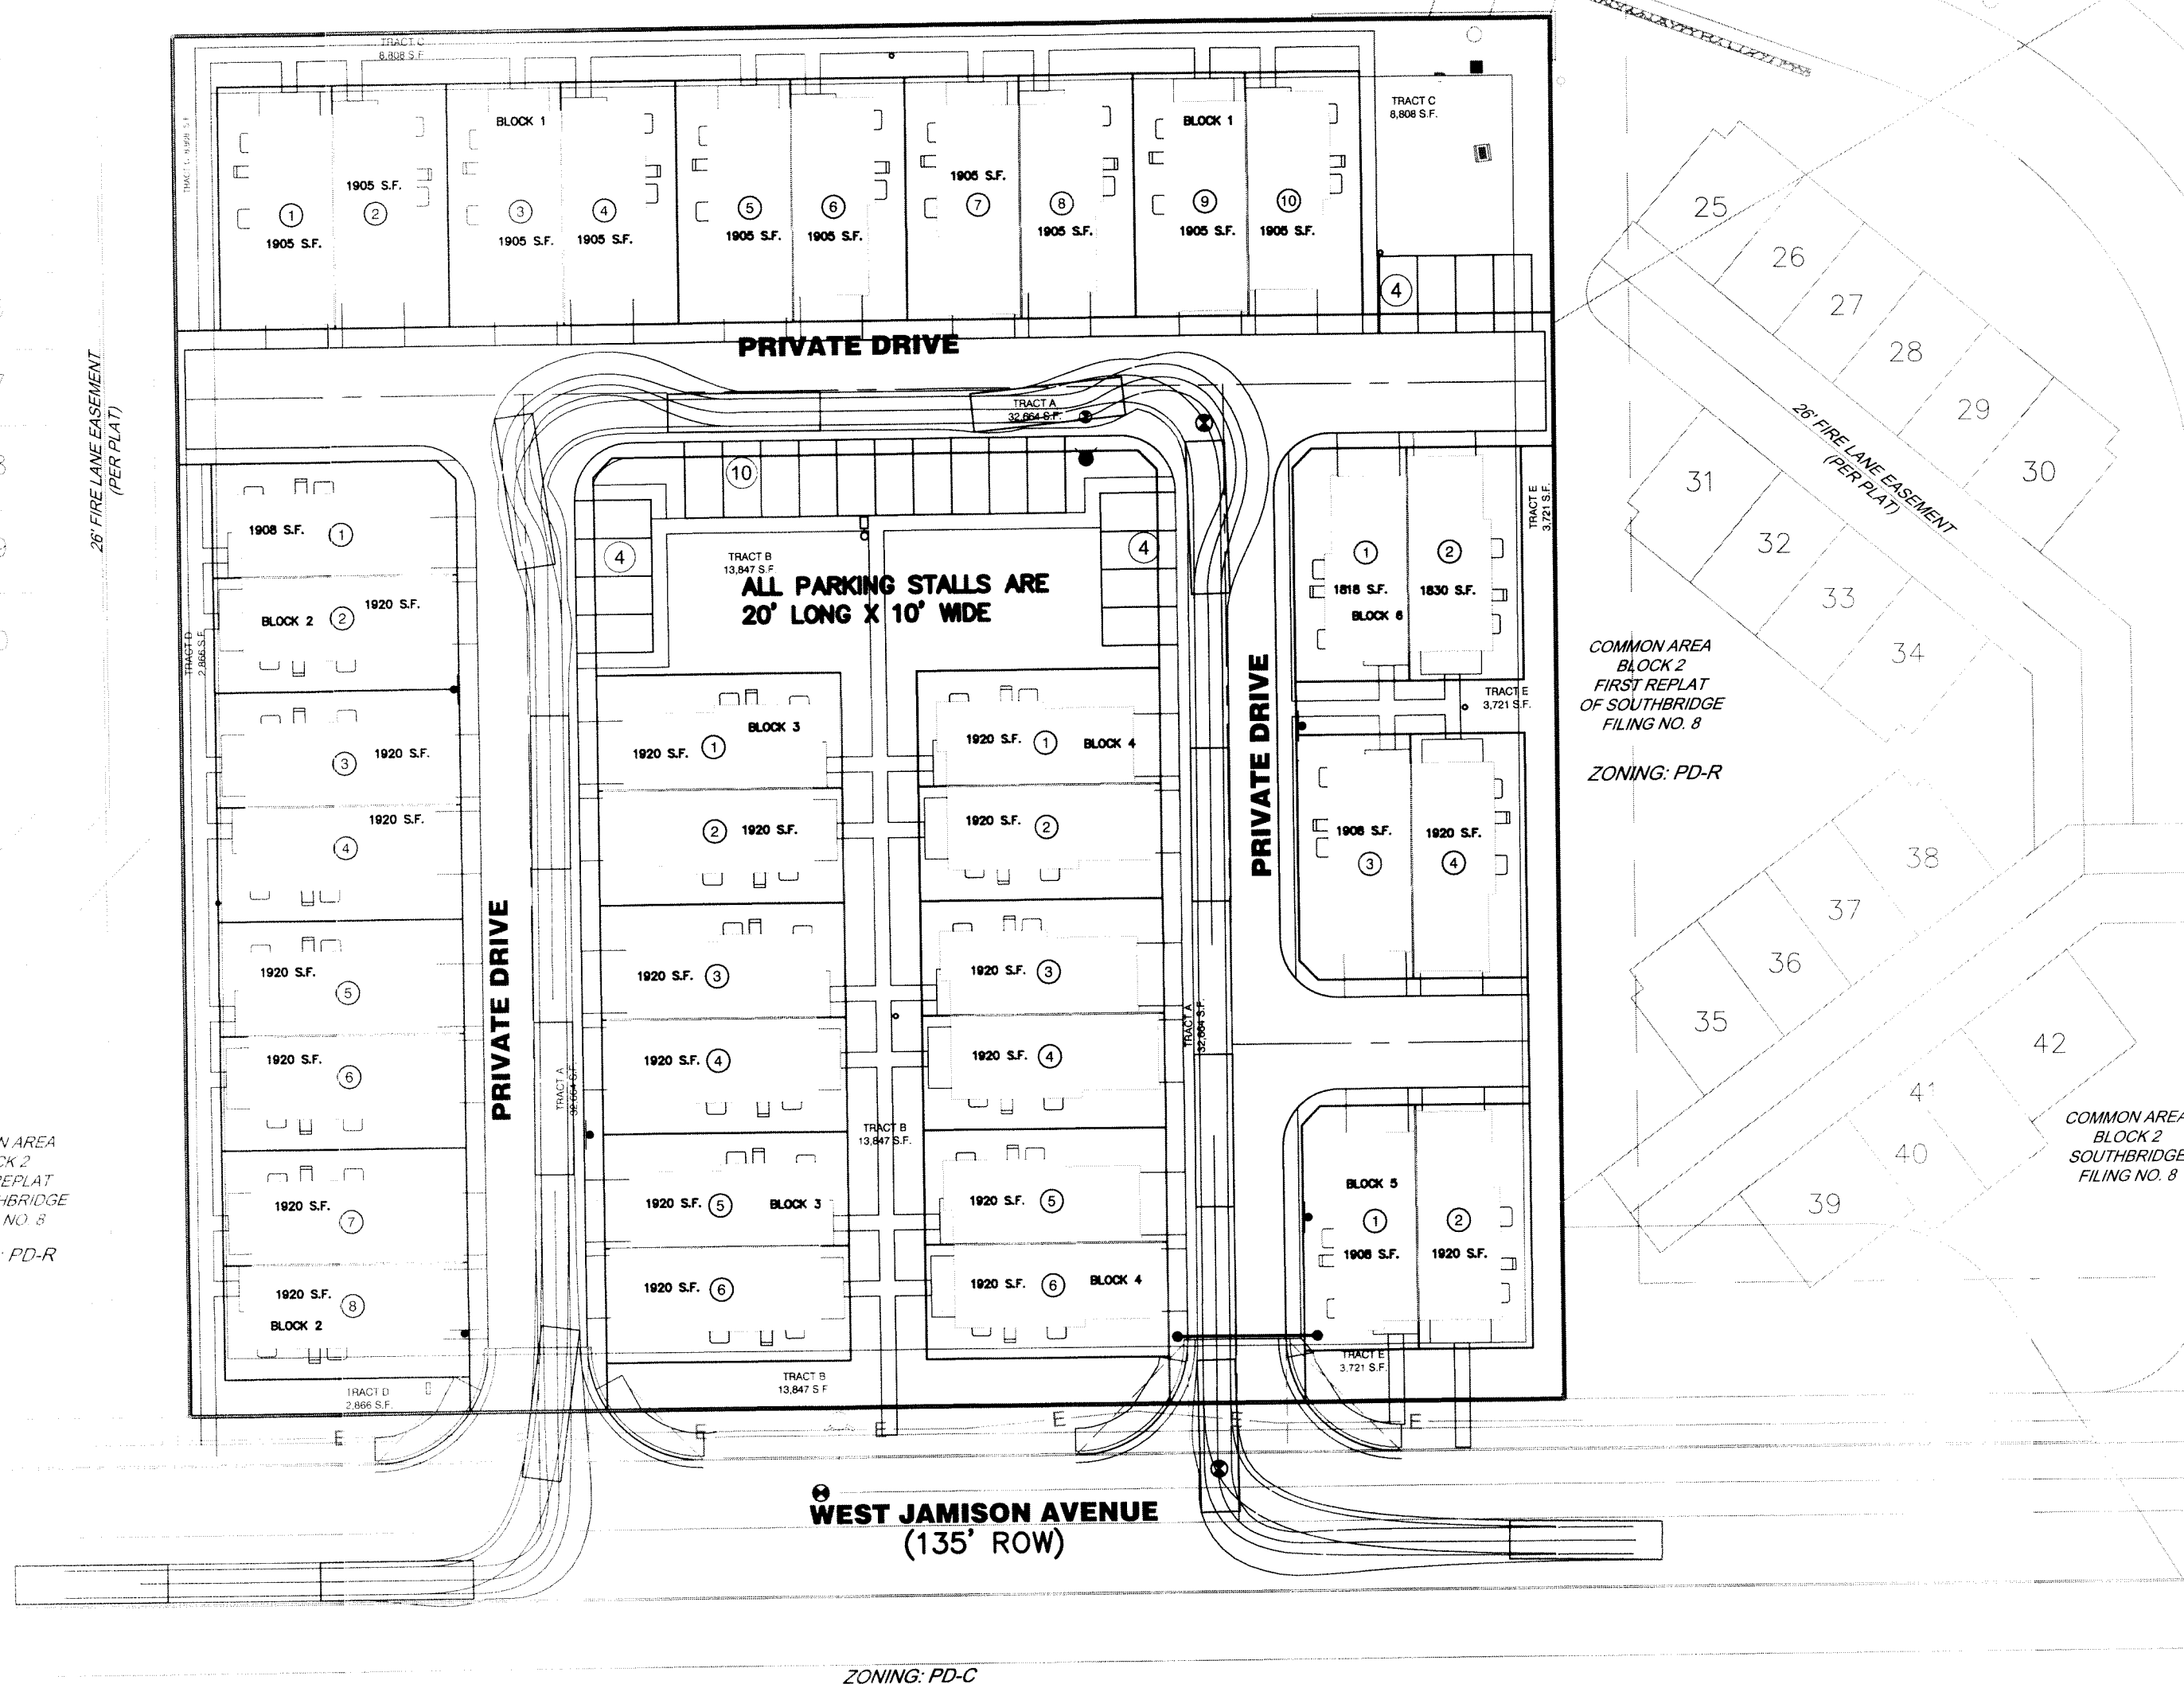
TRACT C
8,808 S.F.

BLOCK 1

1905 S.F.

① 1905 S.F.
② 1905 S.F.
③ 1905 S.F.
④ 1905 S.F.
⑤ 1905 S.F.
⑥ 1905 S.F.
⑦ 1905 S.F.
⑧ 1905 S.F.

BLOCK 1
⑨ 1905 S.F.
⑩ 1905 S.F.

TRACT C
8,808 S.F.

④

PRIVATE DRIVE

TRACT A
32,664 S.F.

⑩

④

TRACT B
13,847 S.F.

ALL PARKING STALLS ARE
20' LONG X 10' WIDE

④

26' FIRE LANE EASEMENT
(PER PLAT)

1908 S.F. ①
BLOCK 2 ② 1920 S.F.
TRACT D
2,866 S.F.
③ 1920 S.F.
1920 S.F. ④
1920 S.F. ⑤
1920 S.F. ⑥
1920 S.F. ⑦
1920 S.F. ⑧
BLOCK 2

PRIVATE DRIVE

TRACT A
32,664 S.F.

BLOCK 3
1920 S.F. ①
② 1920 S.F.
1920 S.F. ③
1920 S.F. ④
1920 S.F. ⑤ BLOCK 3
1920 S.F. ⑥

TRACT B
13,847 S.F.

1920 S.F. ① BLOCK 4
1920 S.F. ②
1920 S.F. ③
1920 S.F. ④
1920 S.F. ⑤
1920 S.F. ⑥ BLOCK 4

TRACT A
32,664 S.F.

PRIVATE DRIVE

TRACT E
3,721 S.F.

① 1818 S.F.
② 1830 S.F.
BLOCK 6

TRACT E
3,721 S.F.

1908 S.F. ③
1920 S.F. ④

BLOCK 5
① 1908 S.F.
② 1920 S.F.

TRACT E
3,721 S.F.

TRACT D
2,866 S.F.

TRACT B
13,847 S.F.

25
26
27
28
29
30
31
32
33
34

26' FIRE LANE EASEMENT
(PER PLAT)

COMMON AREA
BLOCK 2
FIRST REPLAT
OF SOUTHBRIDGE
FILING NO. 8

ZONING: PD-R

38
37
36
35
42
41
40
39

COMMON AREA
BLOCK 2
SOUTHBRIDGE
FILING NO. 8

N AREA
CK 2
REPLAT
HBRIDGE
NO. 8
PD-R

E E E E E

WEST JAMISON AVENUE
(135' ROW)

ZONING: PD-C